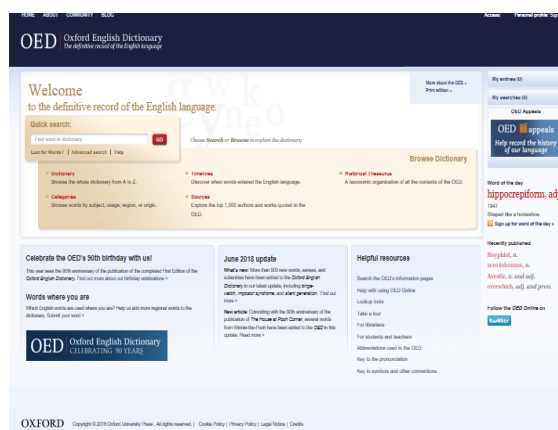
HOME ABOUT COMMUNITY BLOG

Access: Personal profile: Sig

OED Oxford English Dictionary
The definitive record of the English language

Welcome
to the definitive record of the English language.

More about the OED »
Print edition »

Quick search:
Find word in dictionary
GO
Lost for Words? | Advanced search | Help

Choose Search or Browse to explore the dictionary.

Browse Dictionary

Dictionary
Browse the whole dictionary from A to Z.

Timelines
Discover when words entered the English language.

Historical Thesaurus
A taxonomic organization of all the contents of the OED.

Categories
Browse words by subject, usage, region, or origin.

Sources
Explore the top 1,000 authors and works quoted in the OED.

My entries (0)

My searches (0)

OED Appeals

OED appeals
Help record the history of our language

Word of the day
hippocrepiform, adj
1847
Shaped like a horseshoe.
Sign up for word of the day »

Recently published
Storyfest, n.
zero tolerance, n.
Aeolic, n. and adj.
overshield, adj. and pron.

Follow the OED Online on
twitter

Celebrate the OED's 90th birthday with us!
This year sees the 90th anniversary of the publication of the completed First Edition of the Oxford English Dictionary. Find out more about our birthday celebrations >

Words where you are
Which English words are used where you are? Help us add more regional words to the dictionary. Submit your word >

OED Oxford English Dictionary
CELEBRATING 90 YEARS

June 2018 update
What's new: More than 900 new words, senses, and subentries have been added to the Oxford English Dictionary in our latest update, including binge-watch, impostor syndrome, and silent generation. Find out more >
New article: Coinciding with the 90th anniversary of the publication of The House at Pooh Corner, several words from Winnie-the-Pooh have been added to the OED in this update. Read more >

Helpful resources
Search the OED's information pages
Help with using OED Online
Lookup tools
Take a tour
For librarians
For students and teachers
Abbreviations used in the OED
Key to the pronunciation
Key to symbols and other conventions

OXFORD Copyright © 2018 Oxford University Press. All rights reserved. | Cookie Policy | Privacy Policy | Legal Notice | Credits